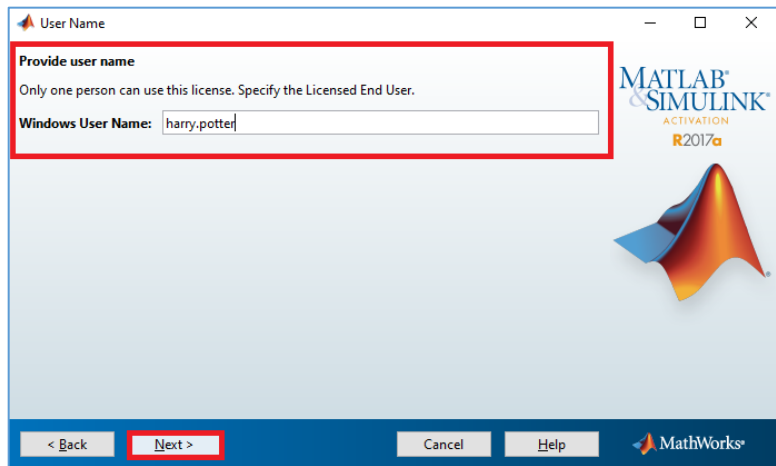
User Name

Provide user name

Only one person can use this license. Specify the Licensed End User.

Windows User Name: harry.potter

MATLAB® & SIMULINK®
ACTIVATION
R2017a

< Back
Next >
Cancel
Help
MathWorks®